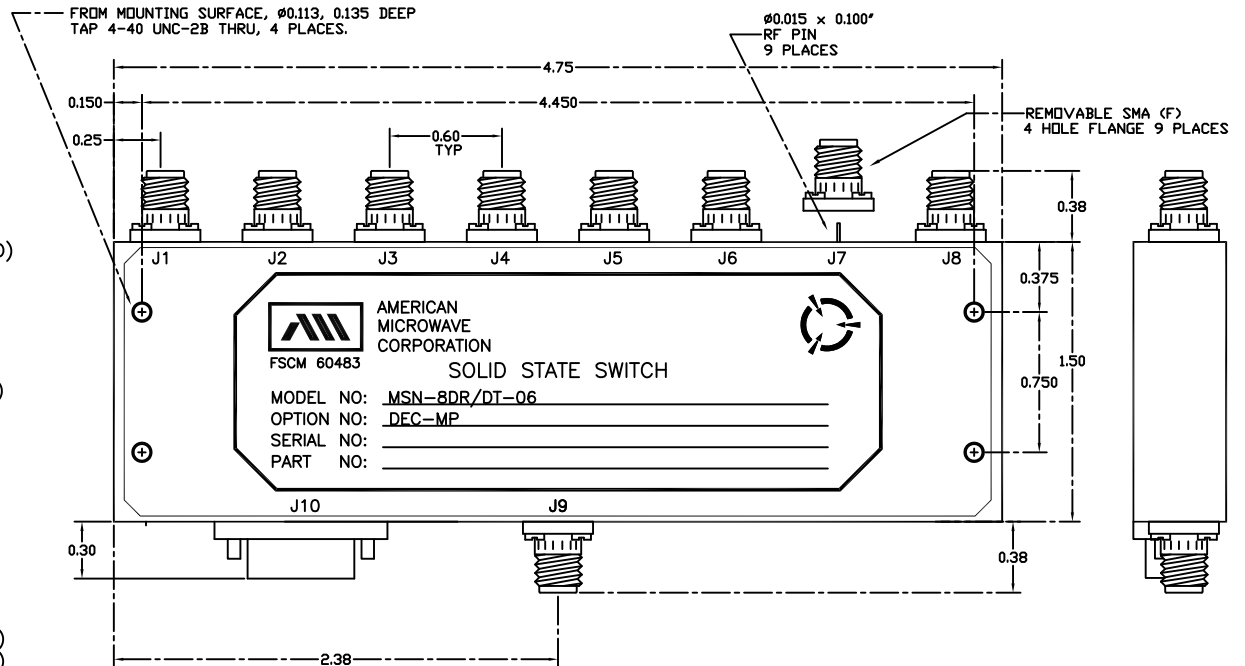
FROM MOUNTING SURFACE, Ø0.113, 0.135 DEEP
TAP 4-40 UNC-2B THRU, 4 PLACES.

Ø0.015 × 0.100"
RF PIN
9 PLACES

4.75

0.150

4.450

REMOVABLE SMA (F)
4 HOLE FLANGE 9 PLACES

0.25

0.60
TYP

0.38

J1 J2 J3 J4 J5 J6 J7 J8

0.375

AMERICAN
MICROWAVE
CORPORATION

FSCM 60483

SOLID STATE SWITCH

1.50

0.750

MODEL NO: MSN-8DR/DT-06
OPTION NO: DEC-MP
SERIAL NO:
PART NO:

J10

J9

0.30

0.38

2.38